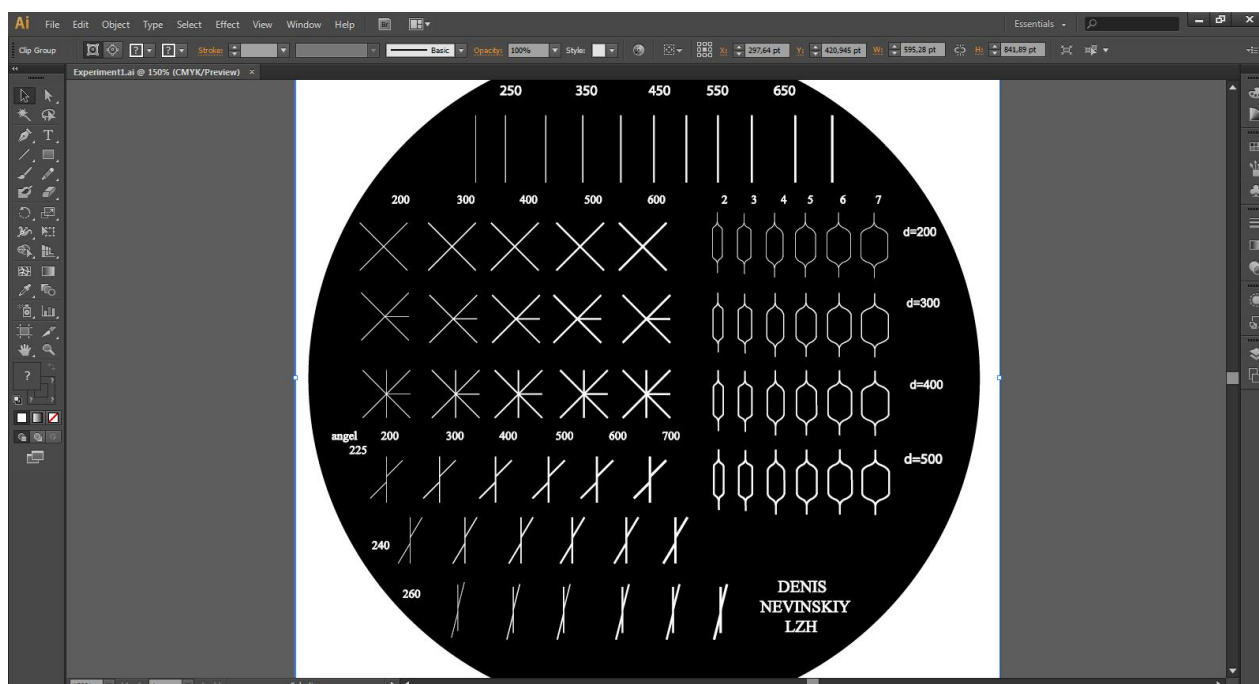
Ai File Edit Object Type Select Effect View Window Help Br

Essentials

Clip Group Stroke: Basic Opacity: 100% Style: X: 297,64 pt Y: 420,945 pt W: 595,28 pt H: 841,89 pt

Experiment1.ai @ 150% (CMYK/Preview) ×

250 350 450 550 650

200 300 400 500 600

2 3 4 5 6 7

d=200

d=300

d=400

d=500

angel 225

200 300 400 500 600 700

240

260

DENIS
NEVINSKIY
LZH